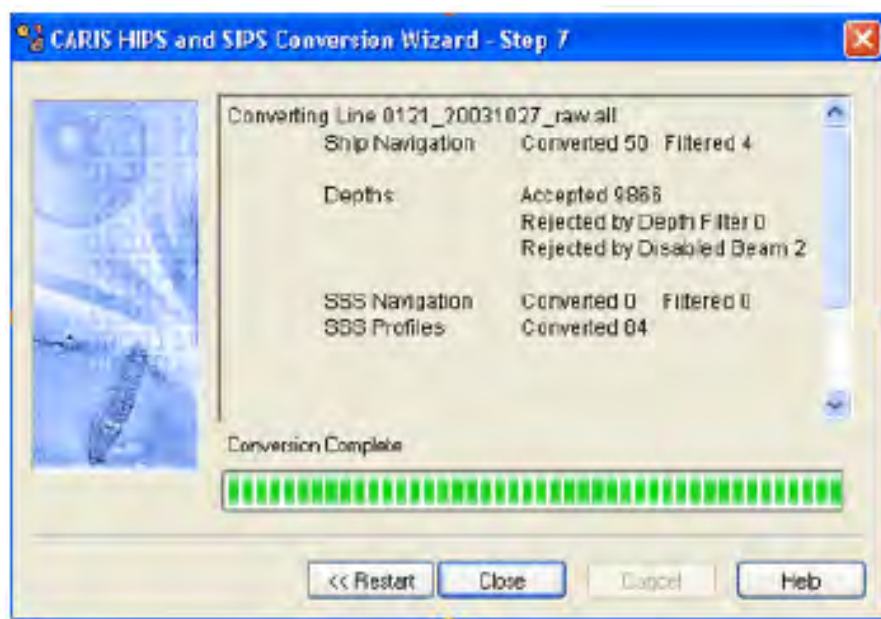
CARIS HIPS and SIPS Conversion Wizard - Step 7

Converting Line 0121_20031027_raw.all
Ship Navigation Converted 50 Filtered 4

Depths Accepted 9866
Rejected by Depth Filter 0
Rejected by Disabled Beam 2

SSS Navigation Converted 0 Filtered 0
SSS Profiles Converted 84

Conversion Complete

<< Restart Close Cancel Help